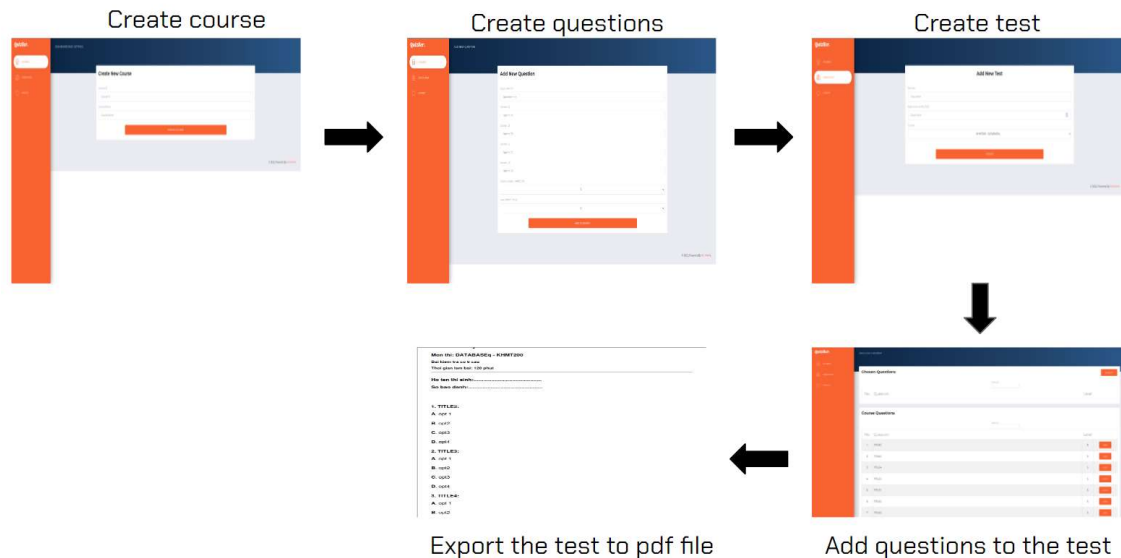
Create course

Create New Course

Create questions

Add New Question

Create test

Add New Test

Chosen Questions

Course Questions

Mon thi: DATABASEq - KHMT200
Bai kiem tra co li cao
Thoi gian lam bai: 120 phut

Ho ten thi sinh:...............................
So bao danh:...............................

1. TITLE3:
A. opt 1
B. opt2
C. opt3
D. opt4
2. TITLE3:
A. opt 1
B. opt2
C. opt3
D. opt4
3. TITLE4:
A. opt 1
B. opt2

Export the test to pdf file

Add questions to the test